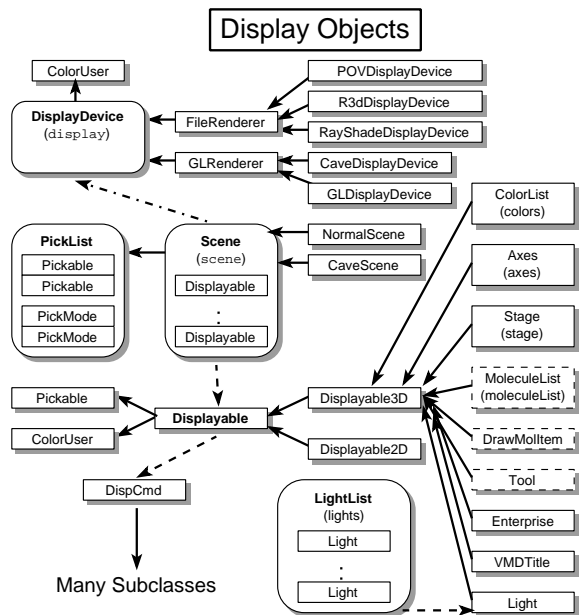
Display Objects

ColorUser

DisplayDevice
(display)

FileRenderer

GLRenderer

POVDisplayDevice

R3dDisplayDevice

RayShadeDisplayDevice

CaveDisplayDevice

GLDisplayDevice

PickList
Pickable
Pickable
PickMode
PickMode

Scene
(scene)
Displayable
:
Displayable

NormalScene

CaveScene

ColorList
(colors)

Axes
(axes)

Stage
(stage)

Pickable

Displayable

Displayable3D

MoleculeList
(moleculeList)

DrawMolItem

ColorUser

Displayable2D

Tool

DispCmd

LightList
(lights)
Light
:
Light

Enterprise

VMDTitle

Many Subclasses

Light